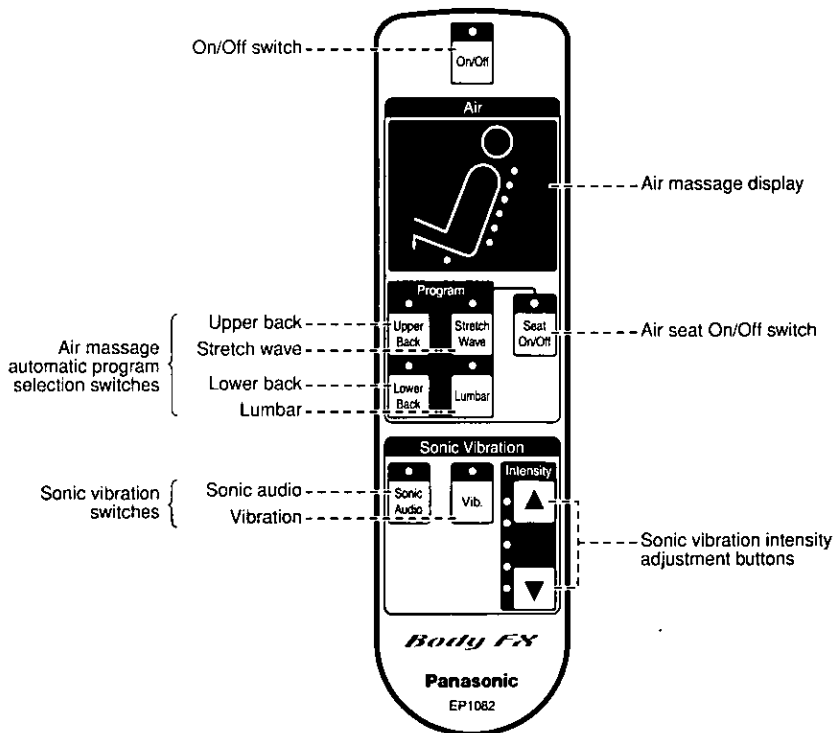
On/Off switch

On/Off

Air

Air massage display

Program

Upper Back

Stretch Wave

Seat On/Off

Air seat On/Off switch

Lower Back

Lumbar

Air massage automatic program selection switches

Upper back

Stretch wave

Lower back

Lumbar

Sonic Vibration

Sonic Audio

Vib.

Intensity

Sonic vibration switches

Sonic audio

Vibration

Sonic vibration intensity adjustment buttons

Body FX

Panasonic

EP1082